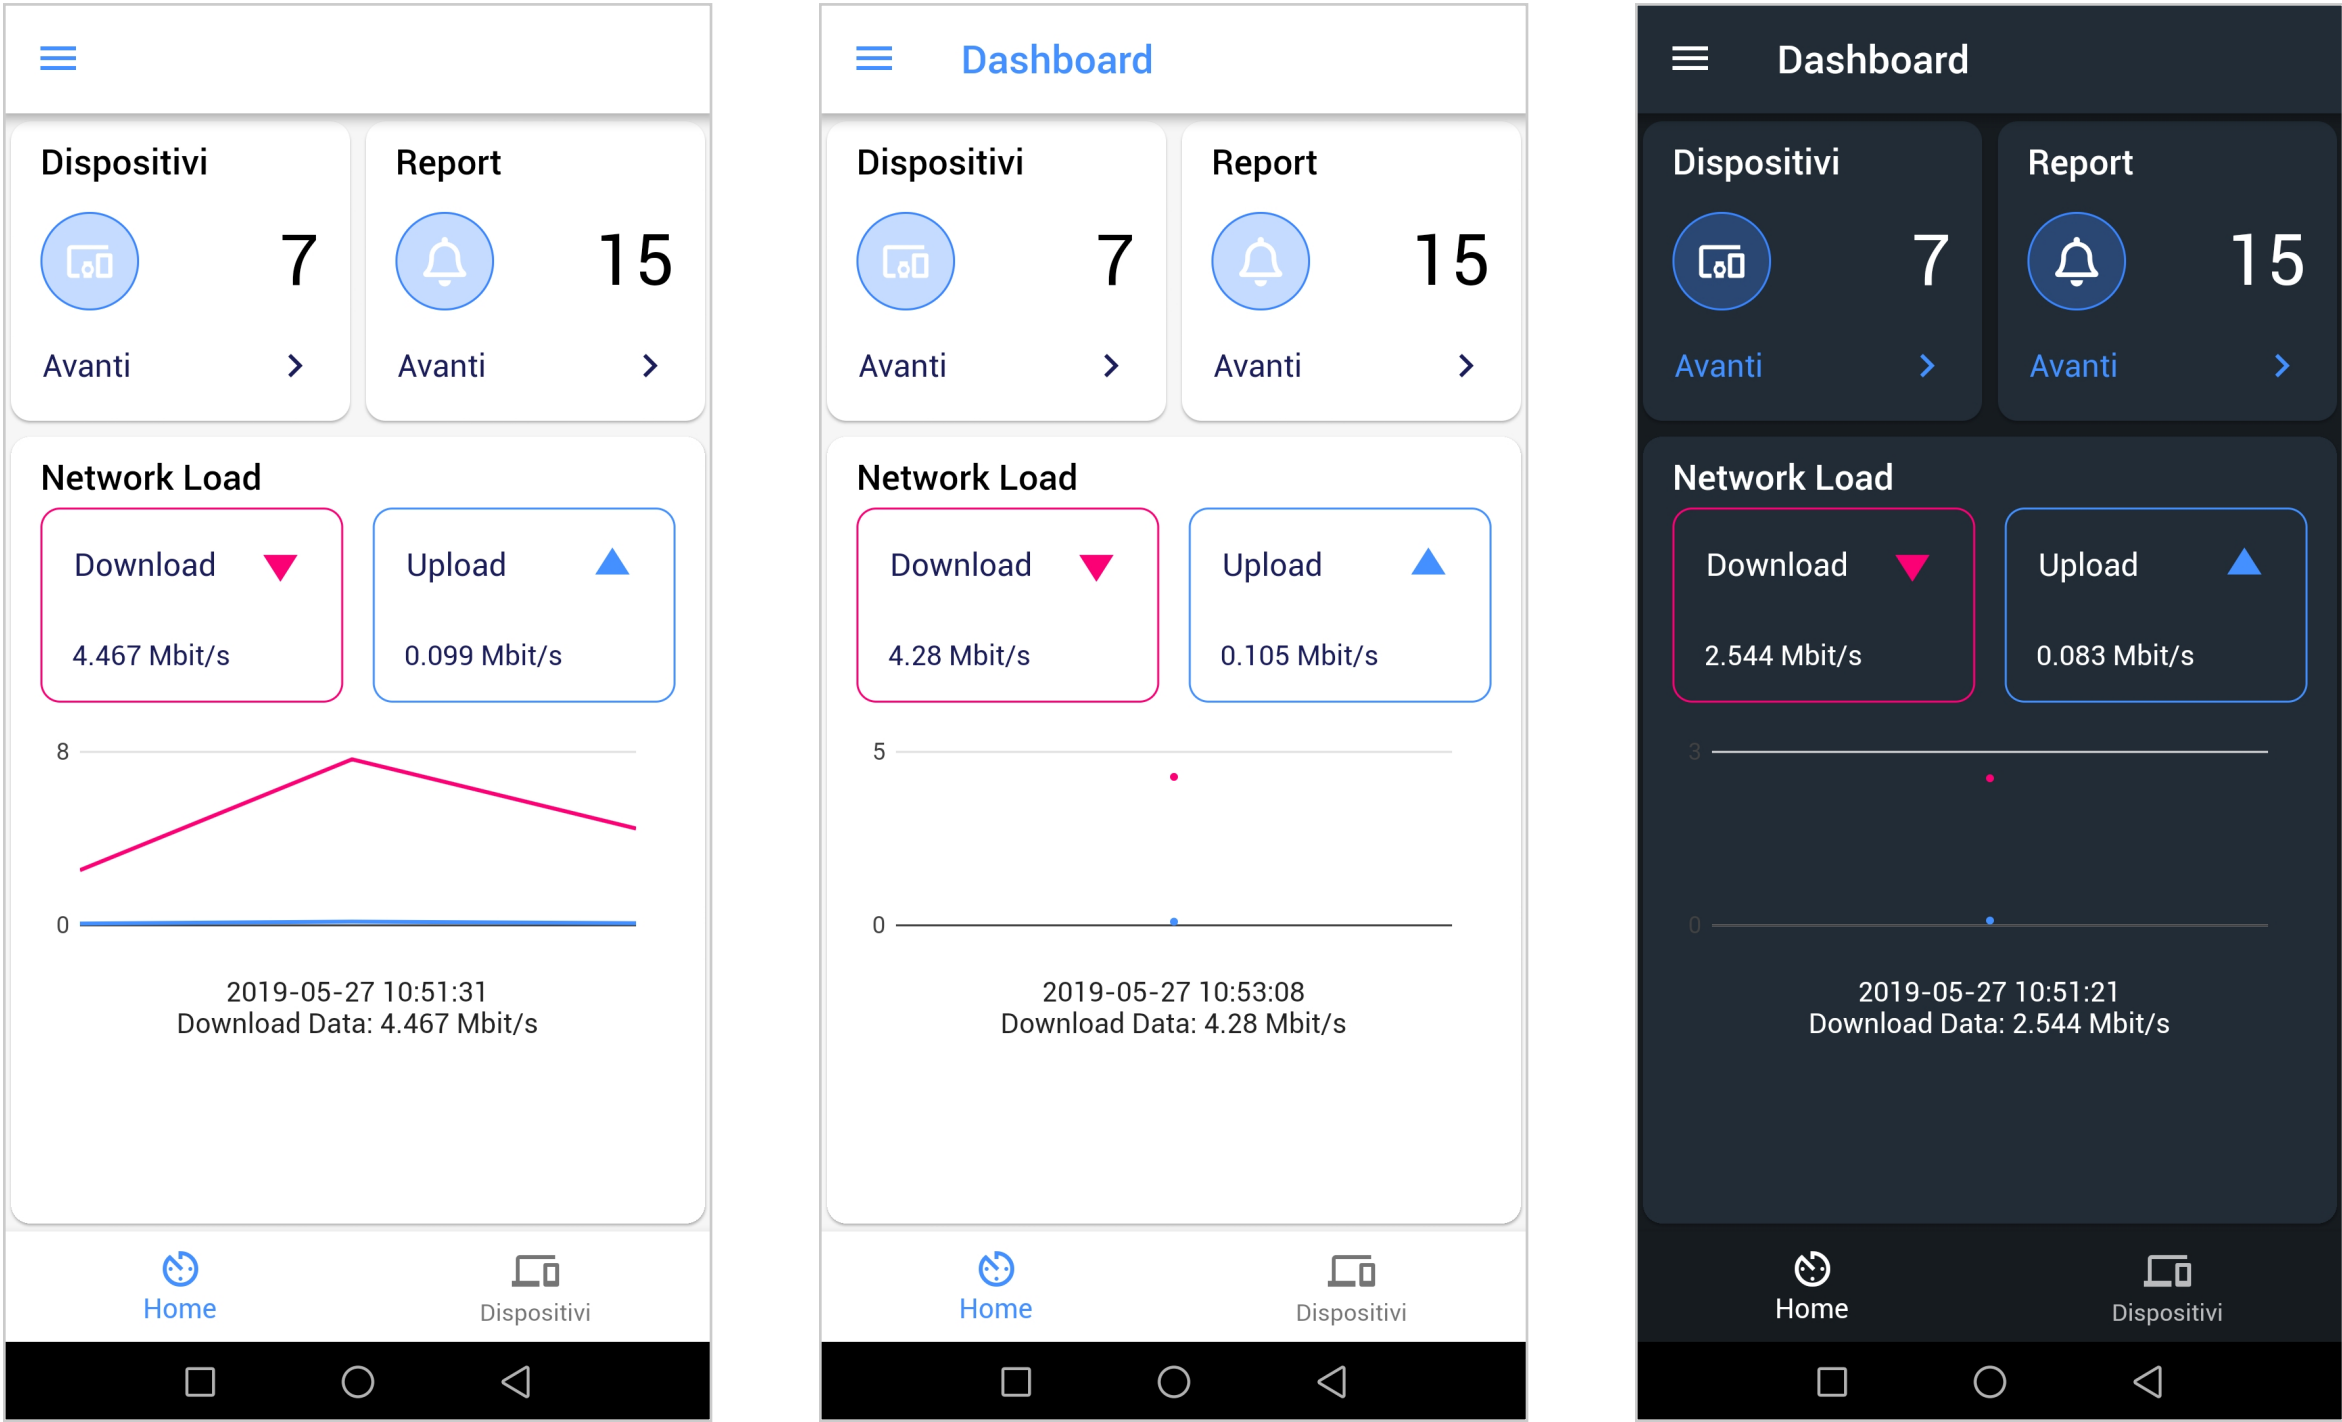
Dispositivi
7
Avanti

Report
15
Avanti

Network Load

Download
4.467 Mbit/s

Upload
0.099 Mbit/s

8
0

2019-05-27 10:51:31
Download Data: 4.467 Mbit/s

Home
Dispositivi

Dashboard

Dispositivi
7
Avanti

Report
15
Avanti

Network Load

Download
4.28 Mbit/s

Upload
0.105 Mbit/s

5
0

2019-05-27 10:53:08
Download Data: 4.28 Mbit/s

Home
Dispositivi

Dashboard

Dispositivi
7
Avanti

Report
15
Avanti

Network Load

Download
2.544 Mbit/s

Upload
0.083 Mbit/s

3
0

2019-05-27 10:51:21
Download Data: 2.544 Mbit/s

Home
Dispositivi